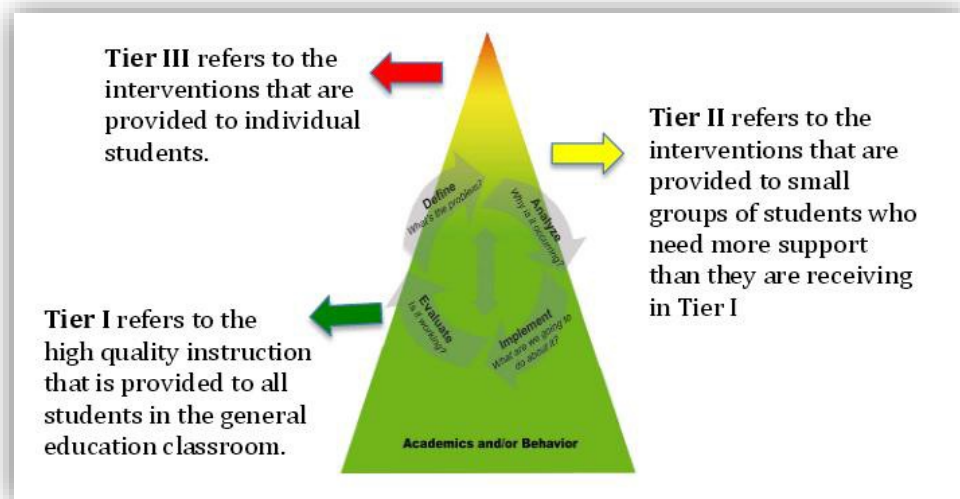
**Tier III** refers to the interventions that are provided to individual students.

**Tier II** refers to the interventions that are provided to small groups of students who need more support than they are receiving in Tier I

Define
What's the problem?

Analyze
Why is it occurring?

Implement
What are we going to do about it?

Evaluate
Is it working?

**Tier I** refers to the high quality instruction that is provided to all students in the general education classroom.

Academics and/or Behavior